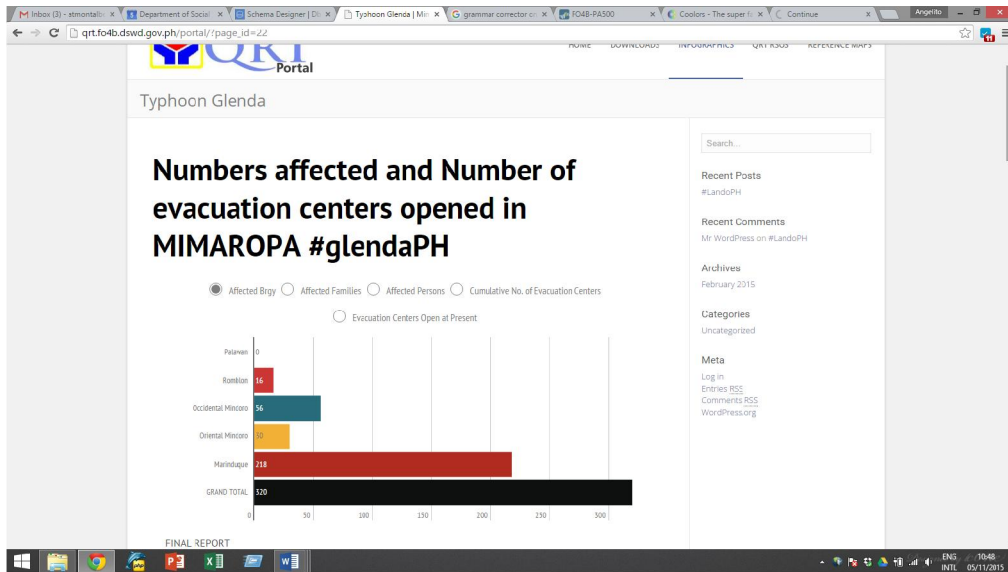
Inbox (3) - stmontalb ×
Department of Social ×
Schema Designer | D ×
Typhoon Glenda | Mi ×
grammar corrector ×
FO4B-PA500 ×
Coolors - The super f ×
Continue ×
Angelito

qrt.fo4b.dswd.gov.ph/portal/?page_id=22

QRT Portal
HOME DOWNLOADS INFOGRAPHICS QRT RSOs REFERENCE MAPS

Typhoon Glenda

Numbers affected and Number of evacuation centers opened in MIMAROPA #glendaPH

Affected Brgy Affected Families Affected Persons Cumulative No. of Evacuation Centers
Evacuation Centers Open at Present

Palawan 0
Romblon 16
Occidental Mincoro 56
Oriental Mincoro 30
Marinduque 218
GRAND TOTAL 320

0 50 100 150 200 250 300

FINAL REPORT

Search...

Recent Posts
#LandoPH

Recent Comments
Mr WordPress on #LandoPH

Archives
February 2015

Categories
Uncategorized

Meta
Log in
Entries RSS
Comments RSS
WordPress.org

ENG INTL 10:48 05/11/2015